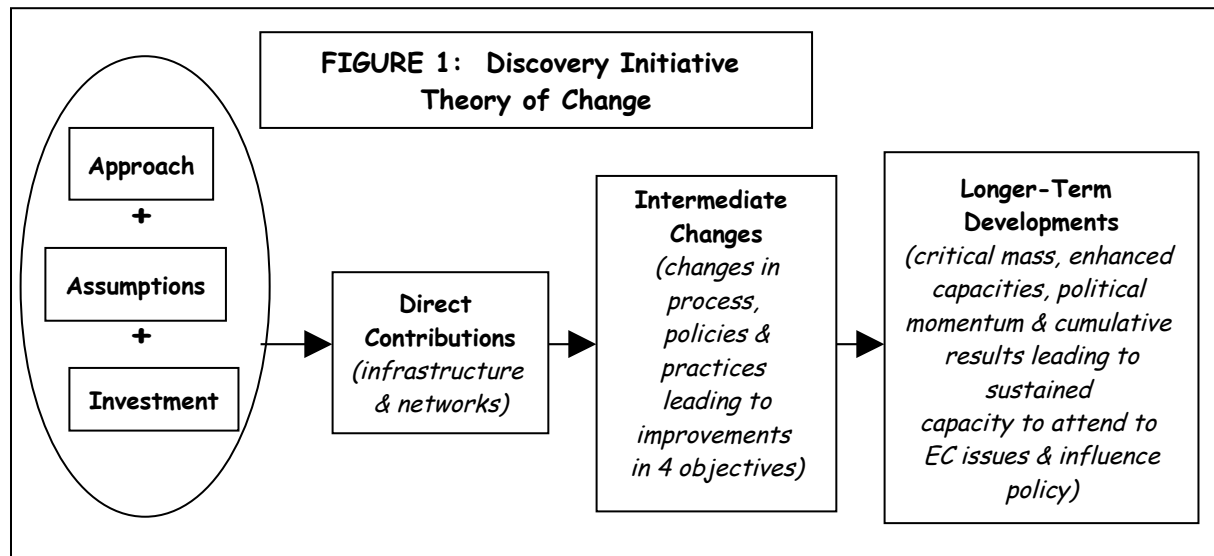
FIGURE 1: Discovery Initiative Theory of Change

Approach
+
Assumptions
+
Investment

Direct Contributions
(infrastructure & networks)

Intermediate Changes
(changes in process, policies & practices leading to improvements in 4 objectives)

Longer-Term Developments
(critical mass, enhanced capacities, political momentum & cumulative results leading to sustained capacity to attend to EC issues & influence policy)